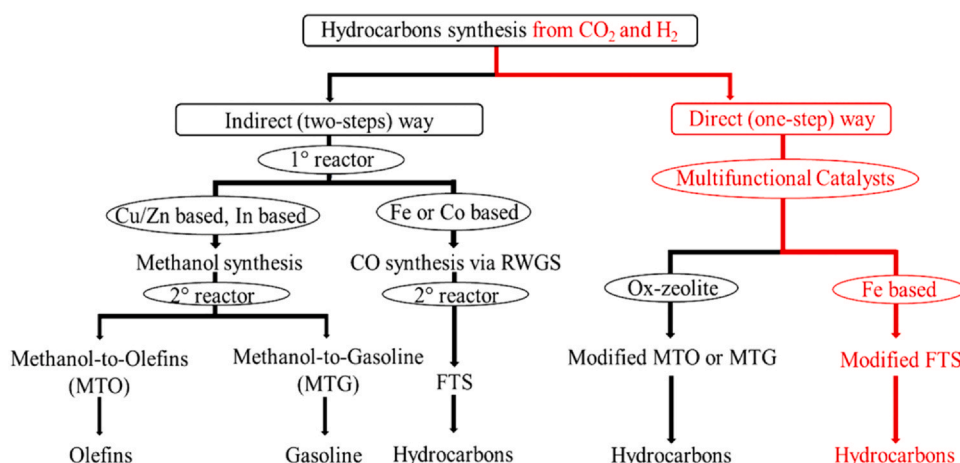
Hydrocarbons synthesis from $CO_2$ and $H_2$

Indirect (two-steps) way

1° reactor

Cu/Zn based, In based

Methanol synthesis

2° reactor

Methanol-to-Olefins (MTO)

Olefins

Methanol-to-Gasoline (MTG)

Gasoline

Fe or Co based

CO synthesis via RWGS

2° reactor

FTS

Hydrocarbons

Direct (one-step) way

Multifunctional Catalysts

Ox-zeolite

Modified MTO or MTG

Hydrocarbons

Fe based

Modified FTS

Hydrocarbons